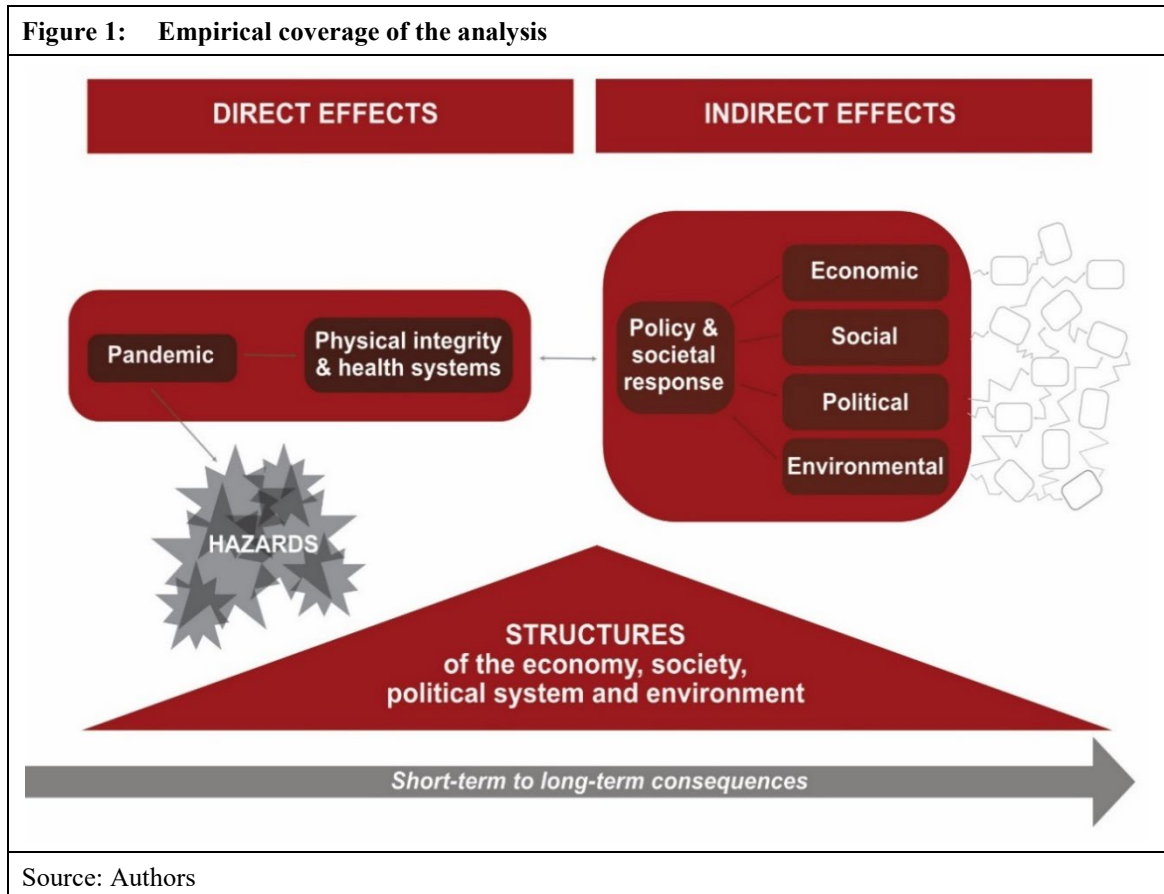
Figure 1: Empirical coverage of the analysis

DIRECT EFFECTS

INDIRECT EFFECTS

Pandemic

Physical integrity & health systems

Policy & societal response

Economic

Social

Political

Environmental

HAZARDS

STRUCTURES
of the economy, society, political system and environment

Short-term to long-term consequences

Source: Authors